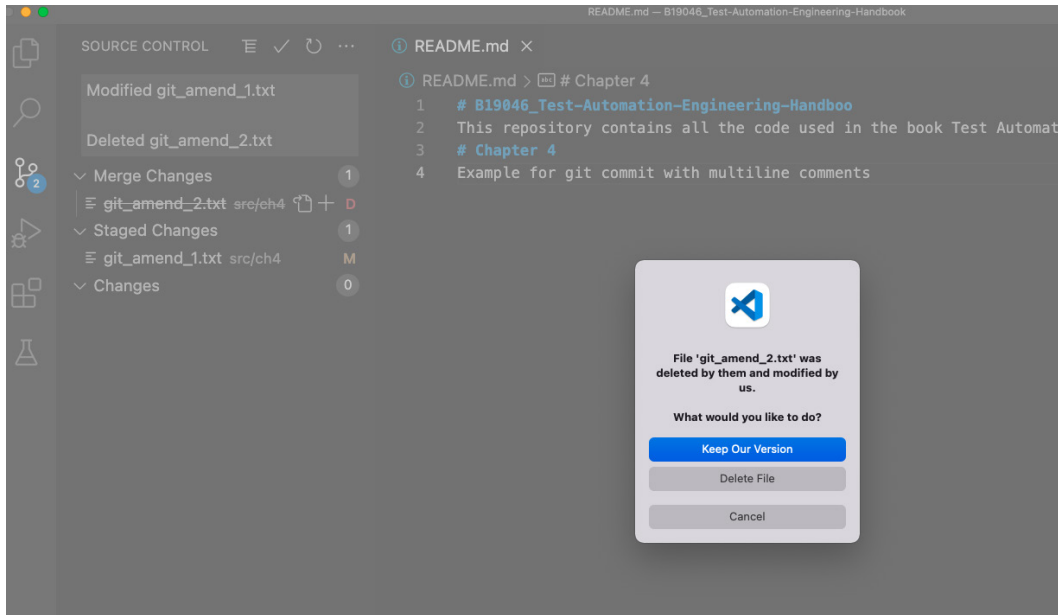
README.md — B19046_Test-Automation-Engineering-Handbook

SOURCE CONTROL

Modified git_amend_1.txt

Deleted git_amend_2.txt

Merge Changes 1

git_amend_2.txt src/ch4 D

Staged Changes 1

git_amend_1.txt src/ch4 M

Changes 0

2

README.md ×

README.md > # Chapter 4

1 # B19046_Test-Automation-Engineering-Handboo
2 This repository contains all the code used in the book Test Automat
3 # Chapter 4
4 Example for git commit with multiline comments

File 'git_amend_2.txt' was deleted by them and modified by us.

What would you like to do?

Keep Our Version

Delete File

Cancel